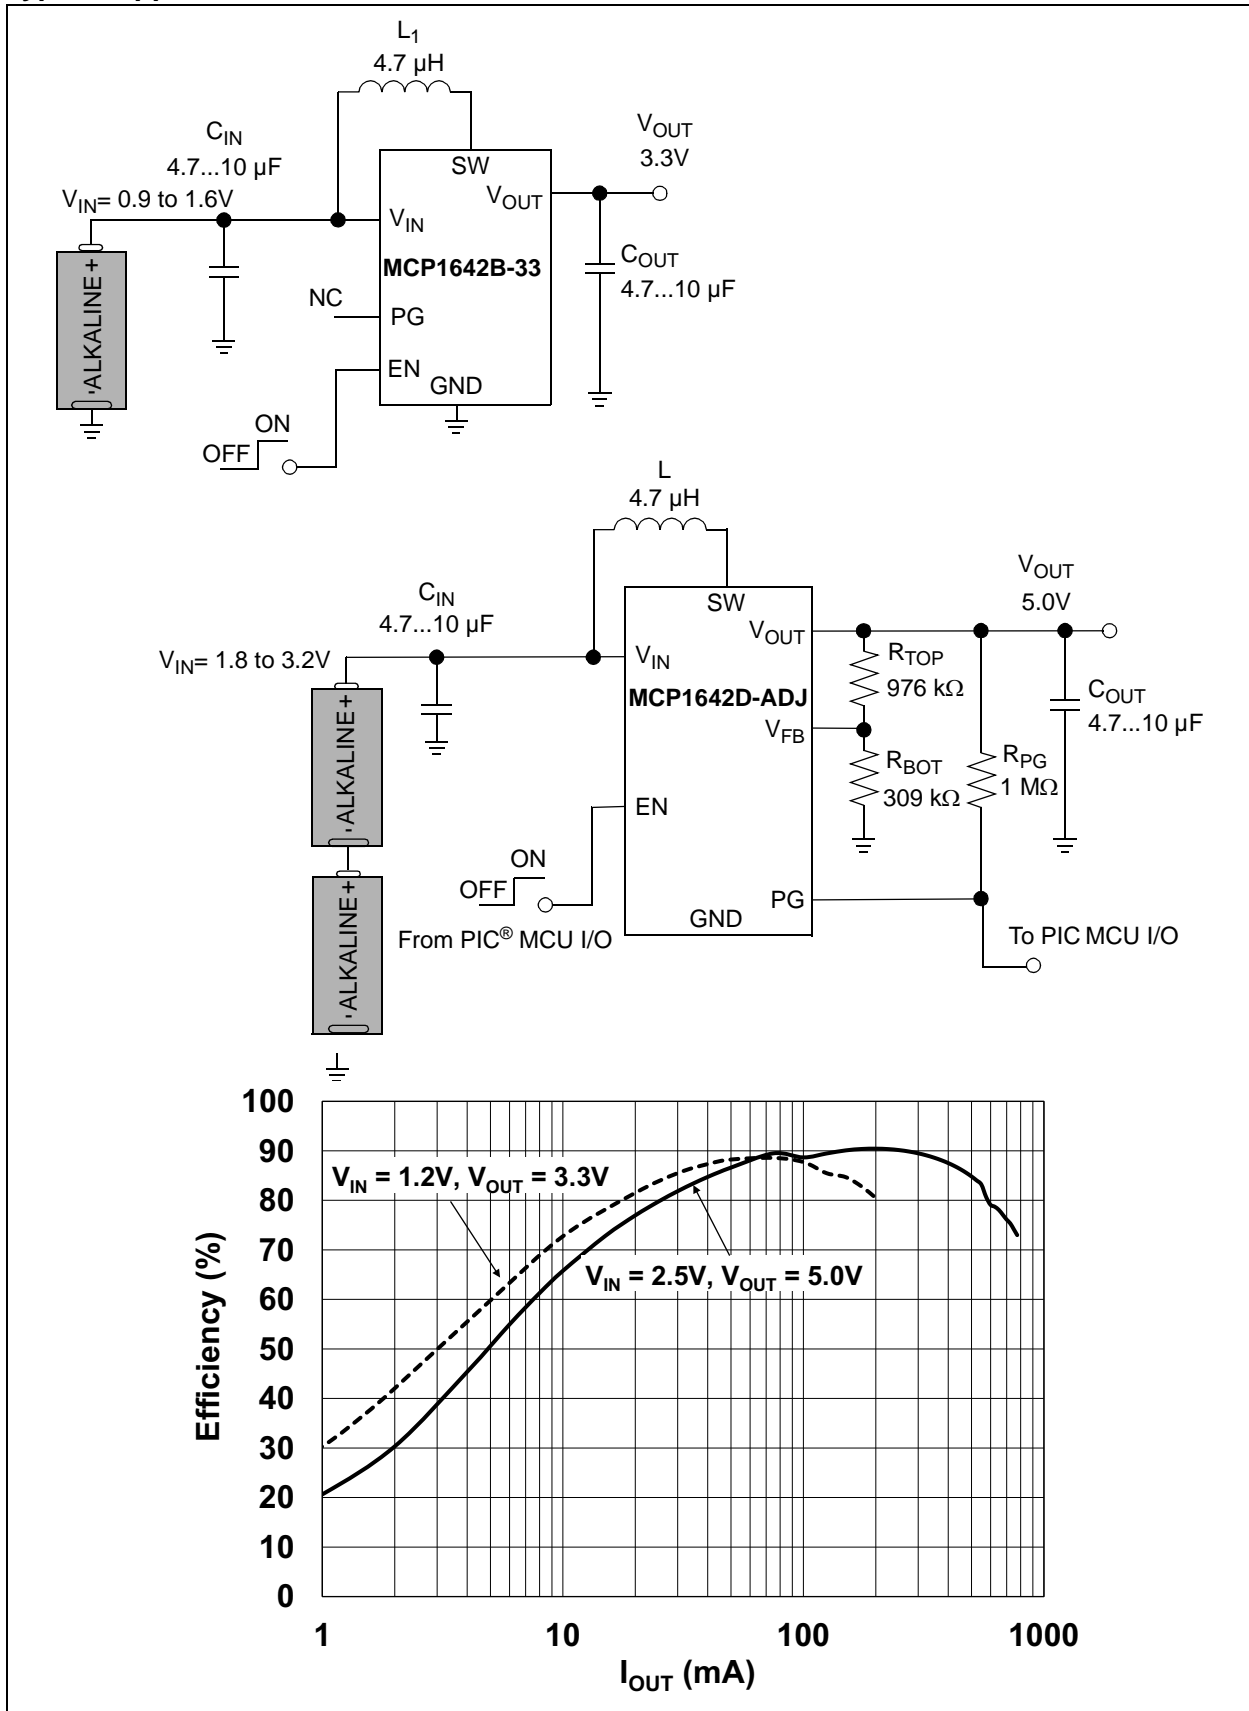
$L_1$
4.7 µH
$C_{IN}$
4.7...10 µF
$V_{IN}$= 0.9 to 1.6V
ALKALINE +
SW
$V_{OUT}$
$V_{IN}$
MCP1642B-33
NC
PG
EN
GND
ON
OFF
$V_{OUT}$
3.3V
$C_{OUT}$
4.7...10 µF

L
4.7 µH
$C_{IN}$
4.7...10 µF
$V_{IN}$= 1.8 to 3.2V
ALKALINE +
ALKALINE +
SW
$V_{OUT}$
$V_{IN}$
MCP1642D-ADJ
$V_{FB}$
EN
PG
GND
ON
OFF
From PIC® MCU I/O
$V_{OUT}$
5.0V
$R_{TOP}$
976 kΩ
$R_{BOT}$
309 kΩ
$R_{PG}$
1 MΩ
$C_{OUT}$
4.7...10 µF
To PIC MCU I/O

Efficiency (%)
100
90
80
70
60
50
40
30
20
10
0
$V_{IN}$ = 1.2V, $V_{OUT}$ = 3.3V
$V_{IN}$ = 2.5V, $V_{OUT}$ = 5.0V
1
10
100
1000
$I_{OUT}$ (mA)